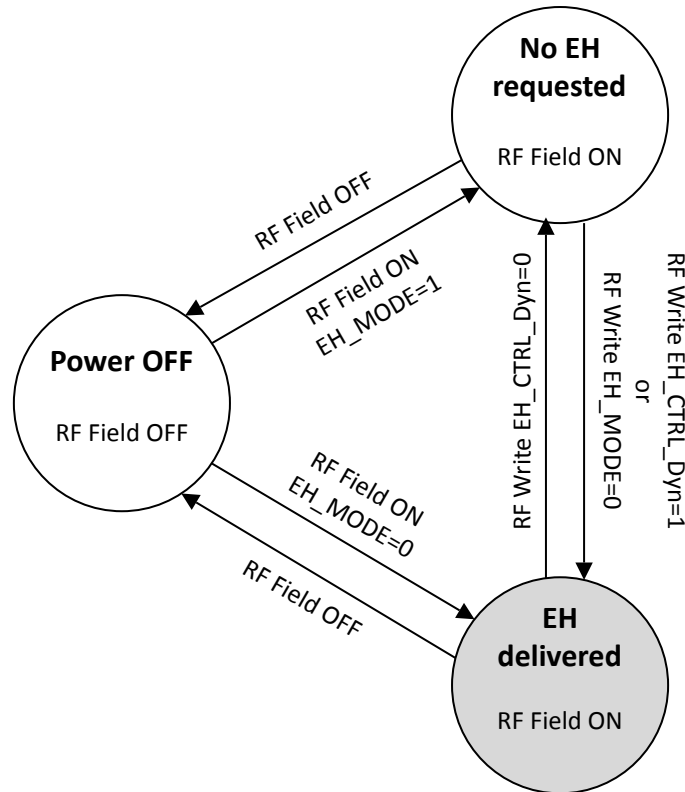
No EH requested

RF Field ON

RF Field OFF

RF Field ON
EH_MODE=1

Power OFF

RF Field OFF

RF Write EH_CTRL_Dyn=0

RF Write EH_CTRL_Dyn=1
or
RF Write EH_MODE=0

RF Field ON
EH_MODE=0

RF Field OFF

EH delivered

RF Field ON